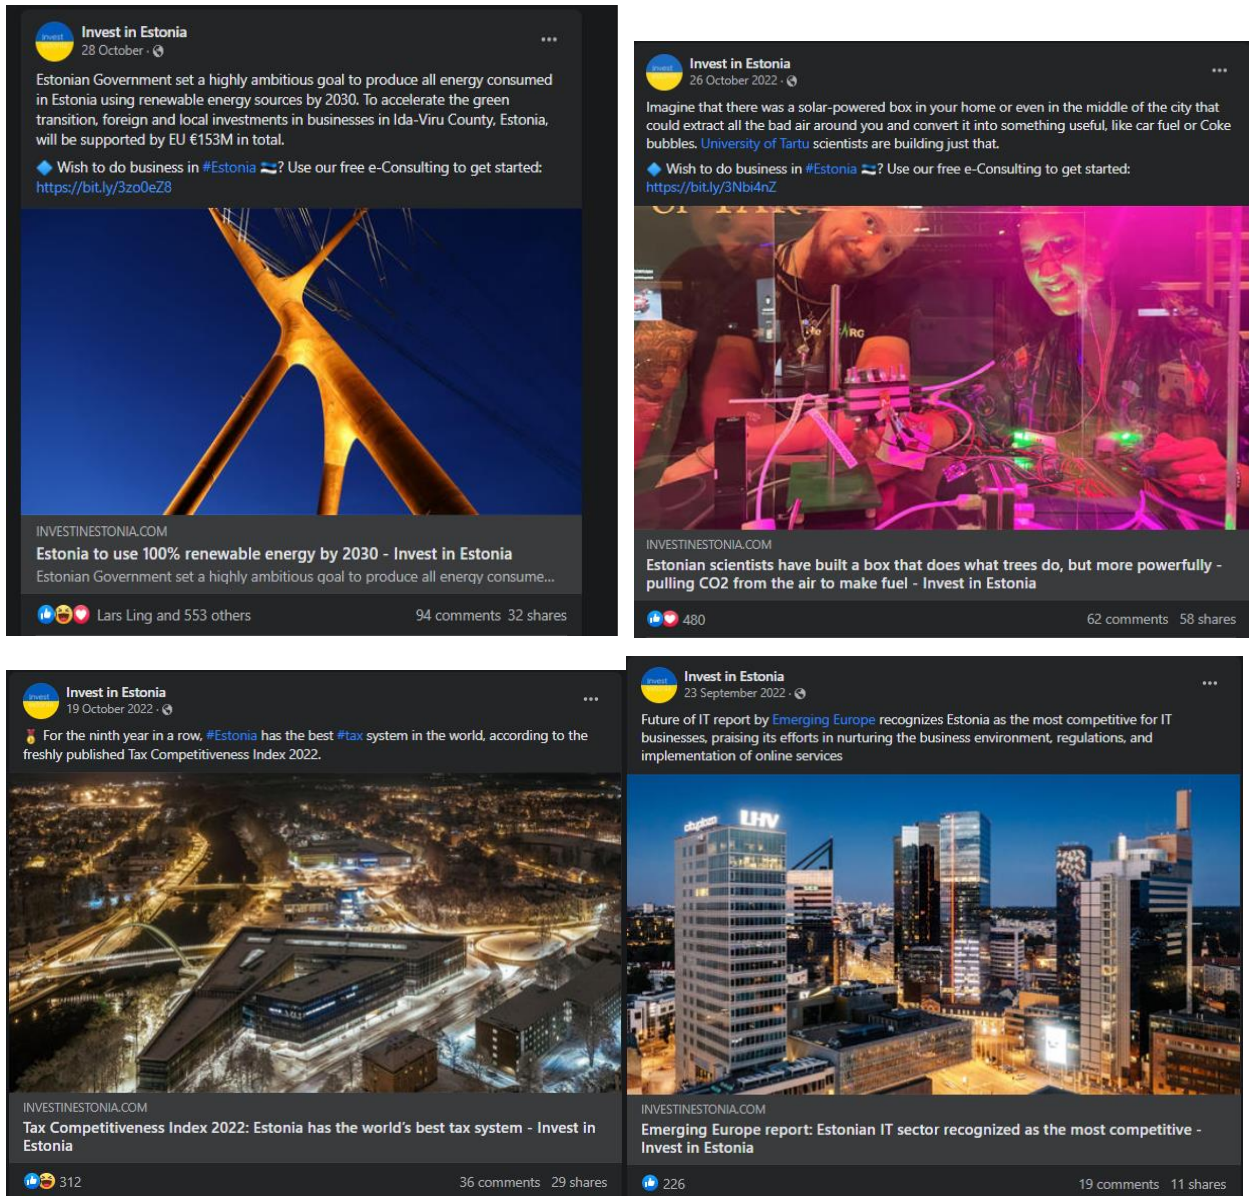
Invest in Estonia
28 October ·
...

Estonian Government set a highly ambitious goal to produce all energy consumed in Estonia using renewable energy sources by 2030. To accelerate the green transition, foreign and local investments in businesses in Ida-Viru County, Estonia, will be supported by EU €153M in total.

🔷 Wish to do business in #Estonia 🇪🇪? Use our free e-Consulting to get started: https://bit.ly/3zo0eZ8

INVESTINESTONIA.COM
Estonia to use 100% renewable energy by 2030 - Invest in Estonia
Estonian Government set a highly ambitious goal to produce all energy consume...

Lars Ling and 553 others
94 comments 32 shares

Invest in Estonia
26 October 2022 ·
...

Imagine that there was a solar-powered box in your home or even in the middle of the city that could extract all the bad air around you and convert it into something useful, like car fuel or Coke bubbles. University of Tartu scientists are building just that.

🔷 Wish to do business in #Estonia 🇪🇪? Use our free e-Consulting to get started: https://bit.ly/3Nbi4nZ

INVESTINESTONIA.COM
Estonian scientists have built a box that does what trees do, but more powerfully - pulling CO2 from the air to make fuel - Invest in Estonia

480
62 comments 58 shares

Invest in Estonia
19 October 2022 ·
...

🥇 For the ninth year in a row, #Estonia has the best #tax system in the world, according to the freshly published Tax Competitiveness Index 2022.

INVESTINESTONIA.COM
Tax Competitiveness Index 2022: Estonia has the world's best tax system - Invest in Estonia

312
36 comments 29 shares

Invest in Estonia
23 September 2022 ·
...

Future of IT report by Emerging Europe recognizes Estonia as the most competitive for IT businesses, praising its efforts in nurturing the business environment, regulations, and implementation of online services

LHV

INVESTINESTONIA.COM
Emerging Europe report: Estonian IT sector recognized as the most competitive - Invest in Estonia

226
19 comments 11 shares